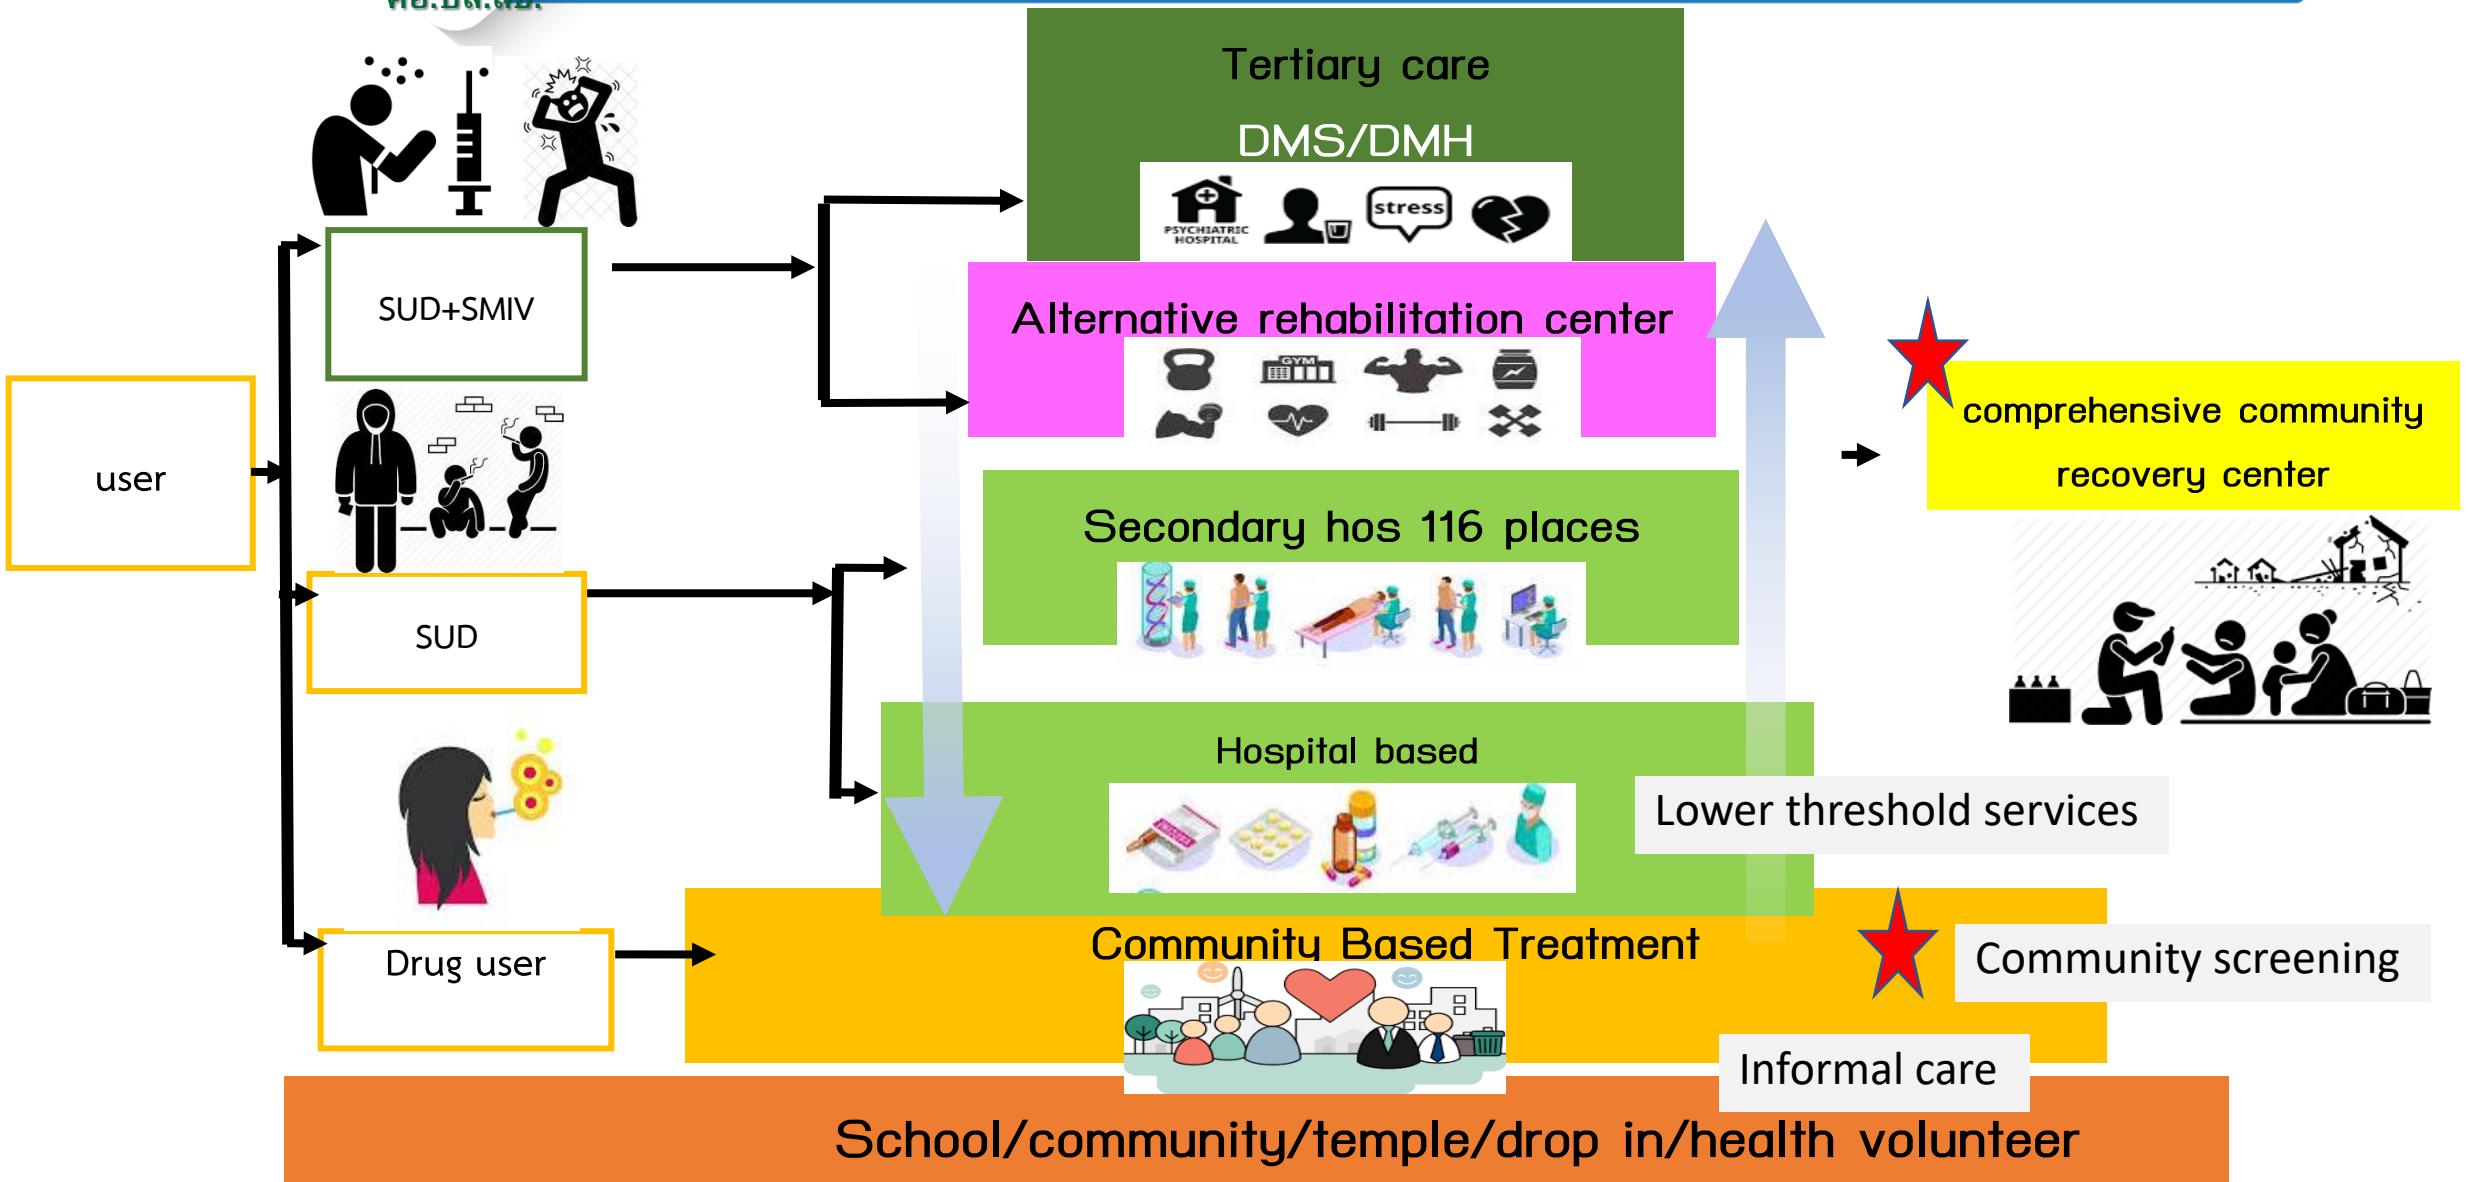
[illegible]

Tertiary care

DMS/DMH

PSYCHIATRIC HOSPITAL

stress

SUD+SMIV

Alternative rehabilitation center

GYM

comprehensive community recovery center

user

Secondary hos 116 places

SUD

Hospital based

Lower threshold services

Community Based Treatment

Community screening

Drug user

Informal care

School/community/temple/drop in/health volunteer